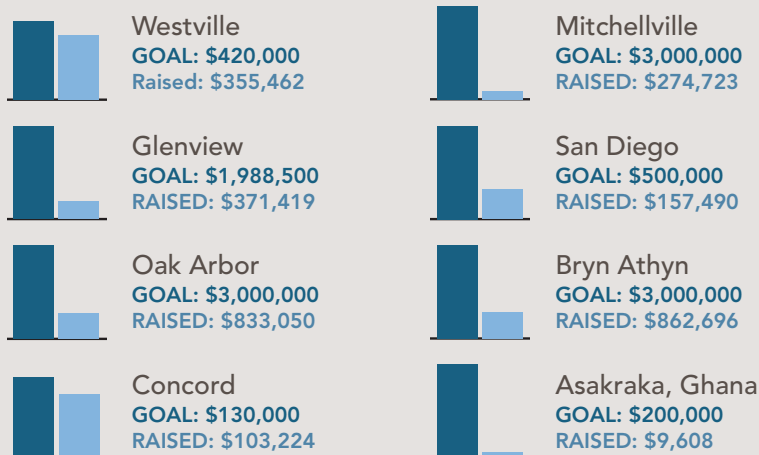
Westville
GOAL: $420,000
Raised: $355,462

Glenview
GOAL: $1,988,500
RAISED: $371,419

Oak Arbor
GOAL: $3,000,000
RAISED: $833,050

Concord
GOAL: $130,000
RAISED: $103,224

Mitchellville
GOAL: $3,000,000
RAISED: $274,723

San Diego
GOAL: $500,000
RAISED: $157,490

Bryn Athyn
GOAL: $3,000,000
RAISED: $862,696

Asakraka, Ghana
GOAL: $200,000
RAISED: $9,608